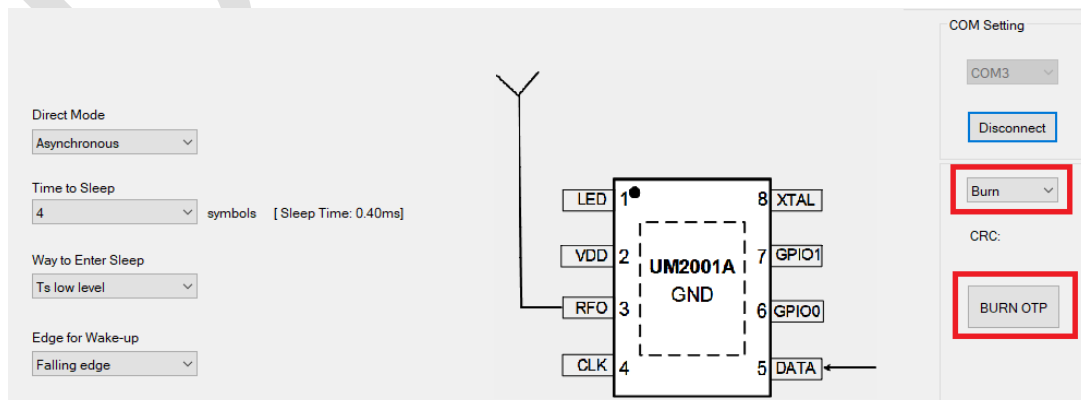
Direct Mode
Asynchronous

Time to Sleep
4
symbols [ Sleep Time: 0.40ms]

Way to Enter Sleep
Ts low level

Edge for Wake-up
Falling edge

LED 1
VDD 2
RFO 3
CLK 4
UM2001A
GND
8 XTAL
7 GPIO1
6 GPIO0
5 DATA

COM Setting
COM3
Disconnect
Burn
CRC:
BURN OTP